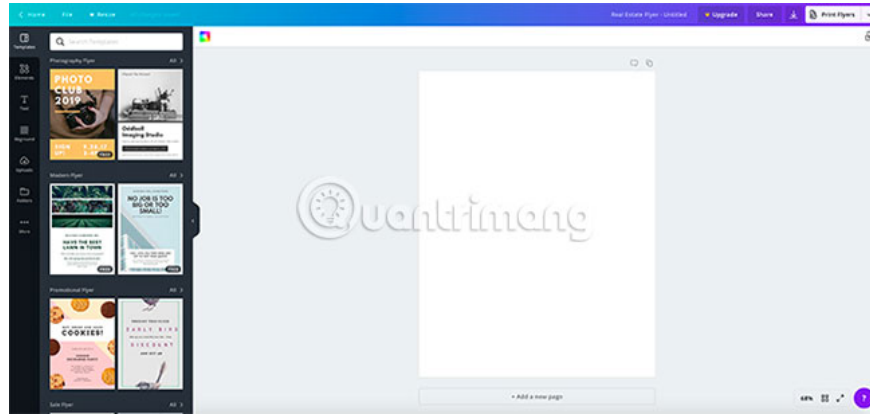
< Home File Resize

Real Estate Flyer - Untitled Upgrade Share Print Flyers

Templates

Elements

Text

Bkground

Uploads

Folders

More

Search Templates

Photography Flyer All >

PHOTO CLUB 2019

SIGN UP!

FREE

Oddball Imaging Studio

Modern Flyer All >

HAVE THE BEST LAWN IN TOWN

FREE

NO JOB IS TOO BIG OR TOO SMALL!

FREE

Promotional Flyer All >

COOKIES!

EARLY BIRD DISCOUNT

Sale Flyer All >

Quantrimang

+ Add a new page

68%

?